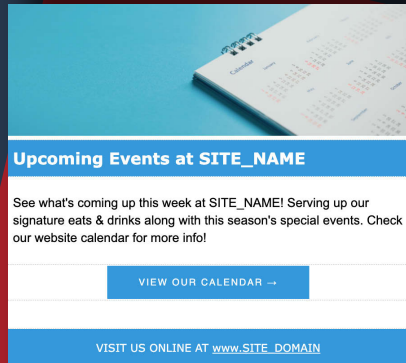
Upcoming Events at SITE_NAME

See what's coming up this week at SITE_NAME! Serving up our signature eats & drinks along with this season's special events. Check our website calendar for more info!

VIEW OUR CALENDAR →

VISIT US ONLINE AT www.SITE_DOMAIN